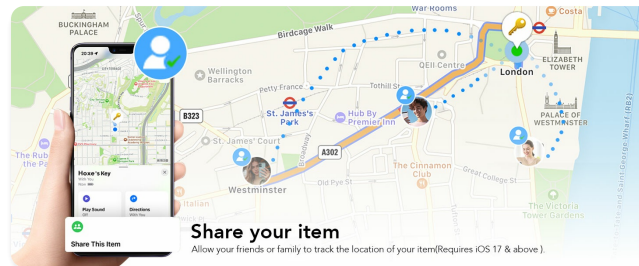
BUCKINGHAM PALACE
War Rooms
Costa
Birdcage Walk
20:36
Wellington Barracks
QEII Centre
London
ELIZABETH TOWER
Petty France
Tothill St
St. James's Park
Hub By Premier Inn
PALACE OF WESTMINSTER
B323
St. James's Court
Broadway
A302
The Rub of the
The Cinnamon Club
Westminster
Old Pye St
Great College St
Italian
The Victoria Tower Gardens
Hoxe's Key
Play Sound
Directions
Share This Item
A3212
Share your item
Allow your friends or family to track the location of your item(Requires iOS 17 & above ).